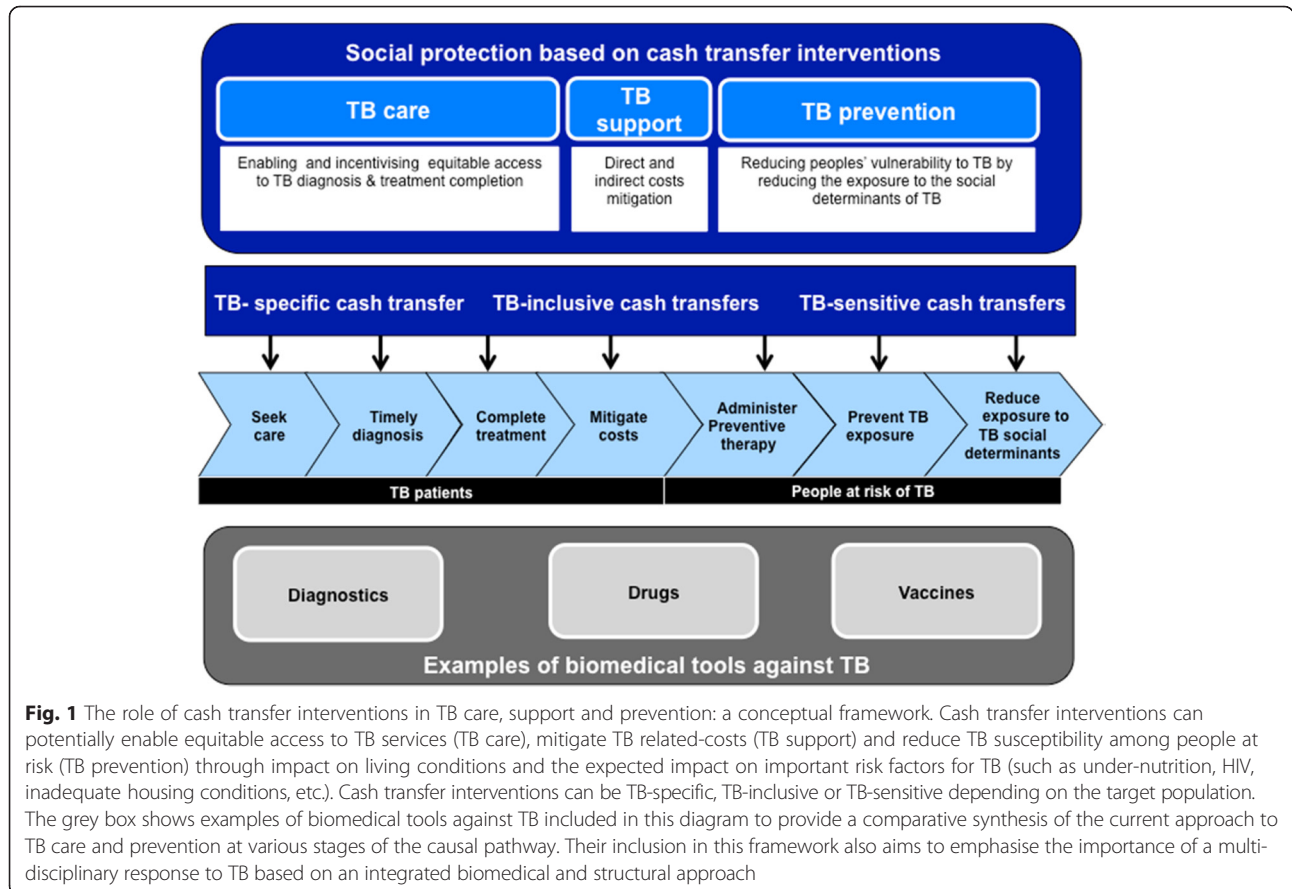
Social protection based on cash transfer interventions

TB care

Enabling and incentivising equitable access to TB diagnosis & treatment completion

TB support

Direct and indirect costs mitigation

TB prevention

Reducing peoples' vulnerability to TB by reducing the exposure to the social determinants of TB

TB- specific cash transfer TB-inclusive cash transfers TB-sensitive cash transfers

Seek care

Timely diagnosis

Complete treatment

Mitigate costs

Administer Preventive therapy

Prevent TB exposure

Reduce exposure to TB social determinants

TB patients

People at risk of TB

Diagnostics

Drugs

Vaccines

Examples of biomedical tools against TB

**Fig. 1** The role of cash transfer interventions in TB care, support and prevention: a conceptual framework. Cash transfer interventions can potentially enable equitable access to TB services (TB care), mitigate TB related-costs (TB support) and reduce TB susceptibility among people at risk (TB prevention) through impact on living conditions and the expected impact on important risk factors for TB (such as under-nutrition, HIV, inadequate housing conditions, etc.). Cash transfer interventions can be TB-specific, TB-inclusive or TB-sensitive depending on the target population. The grey box shows examples of biomedical tools against TB included in this diagram to provide a comparative synthesis of the current approach to TB care and prevention at various stages of the causal pathway. Their inclusion in this framework also aims to emphasise the importance of a multi-disciplinary response to TB based on an integrated biomedical and structural approach